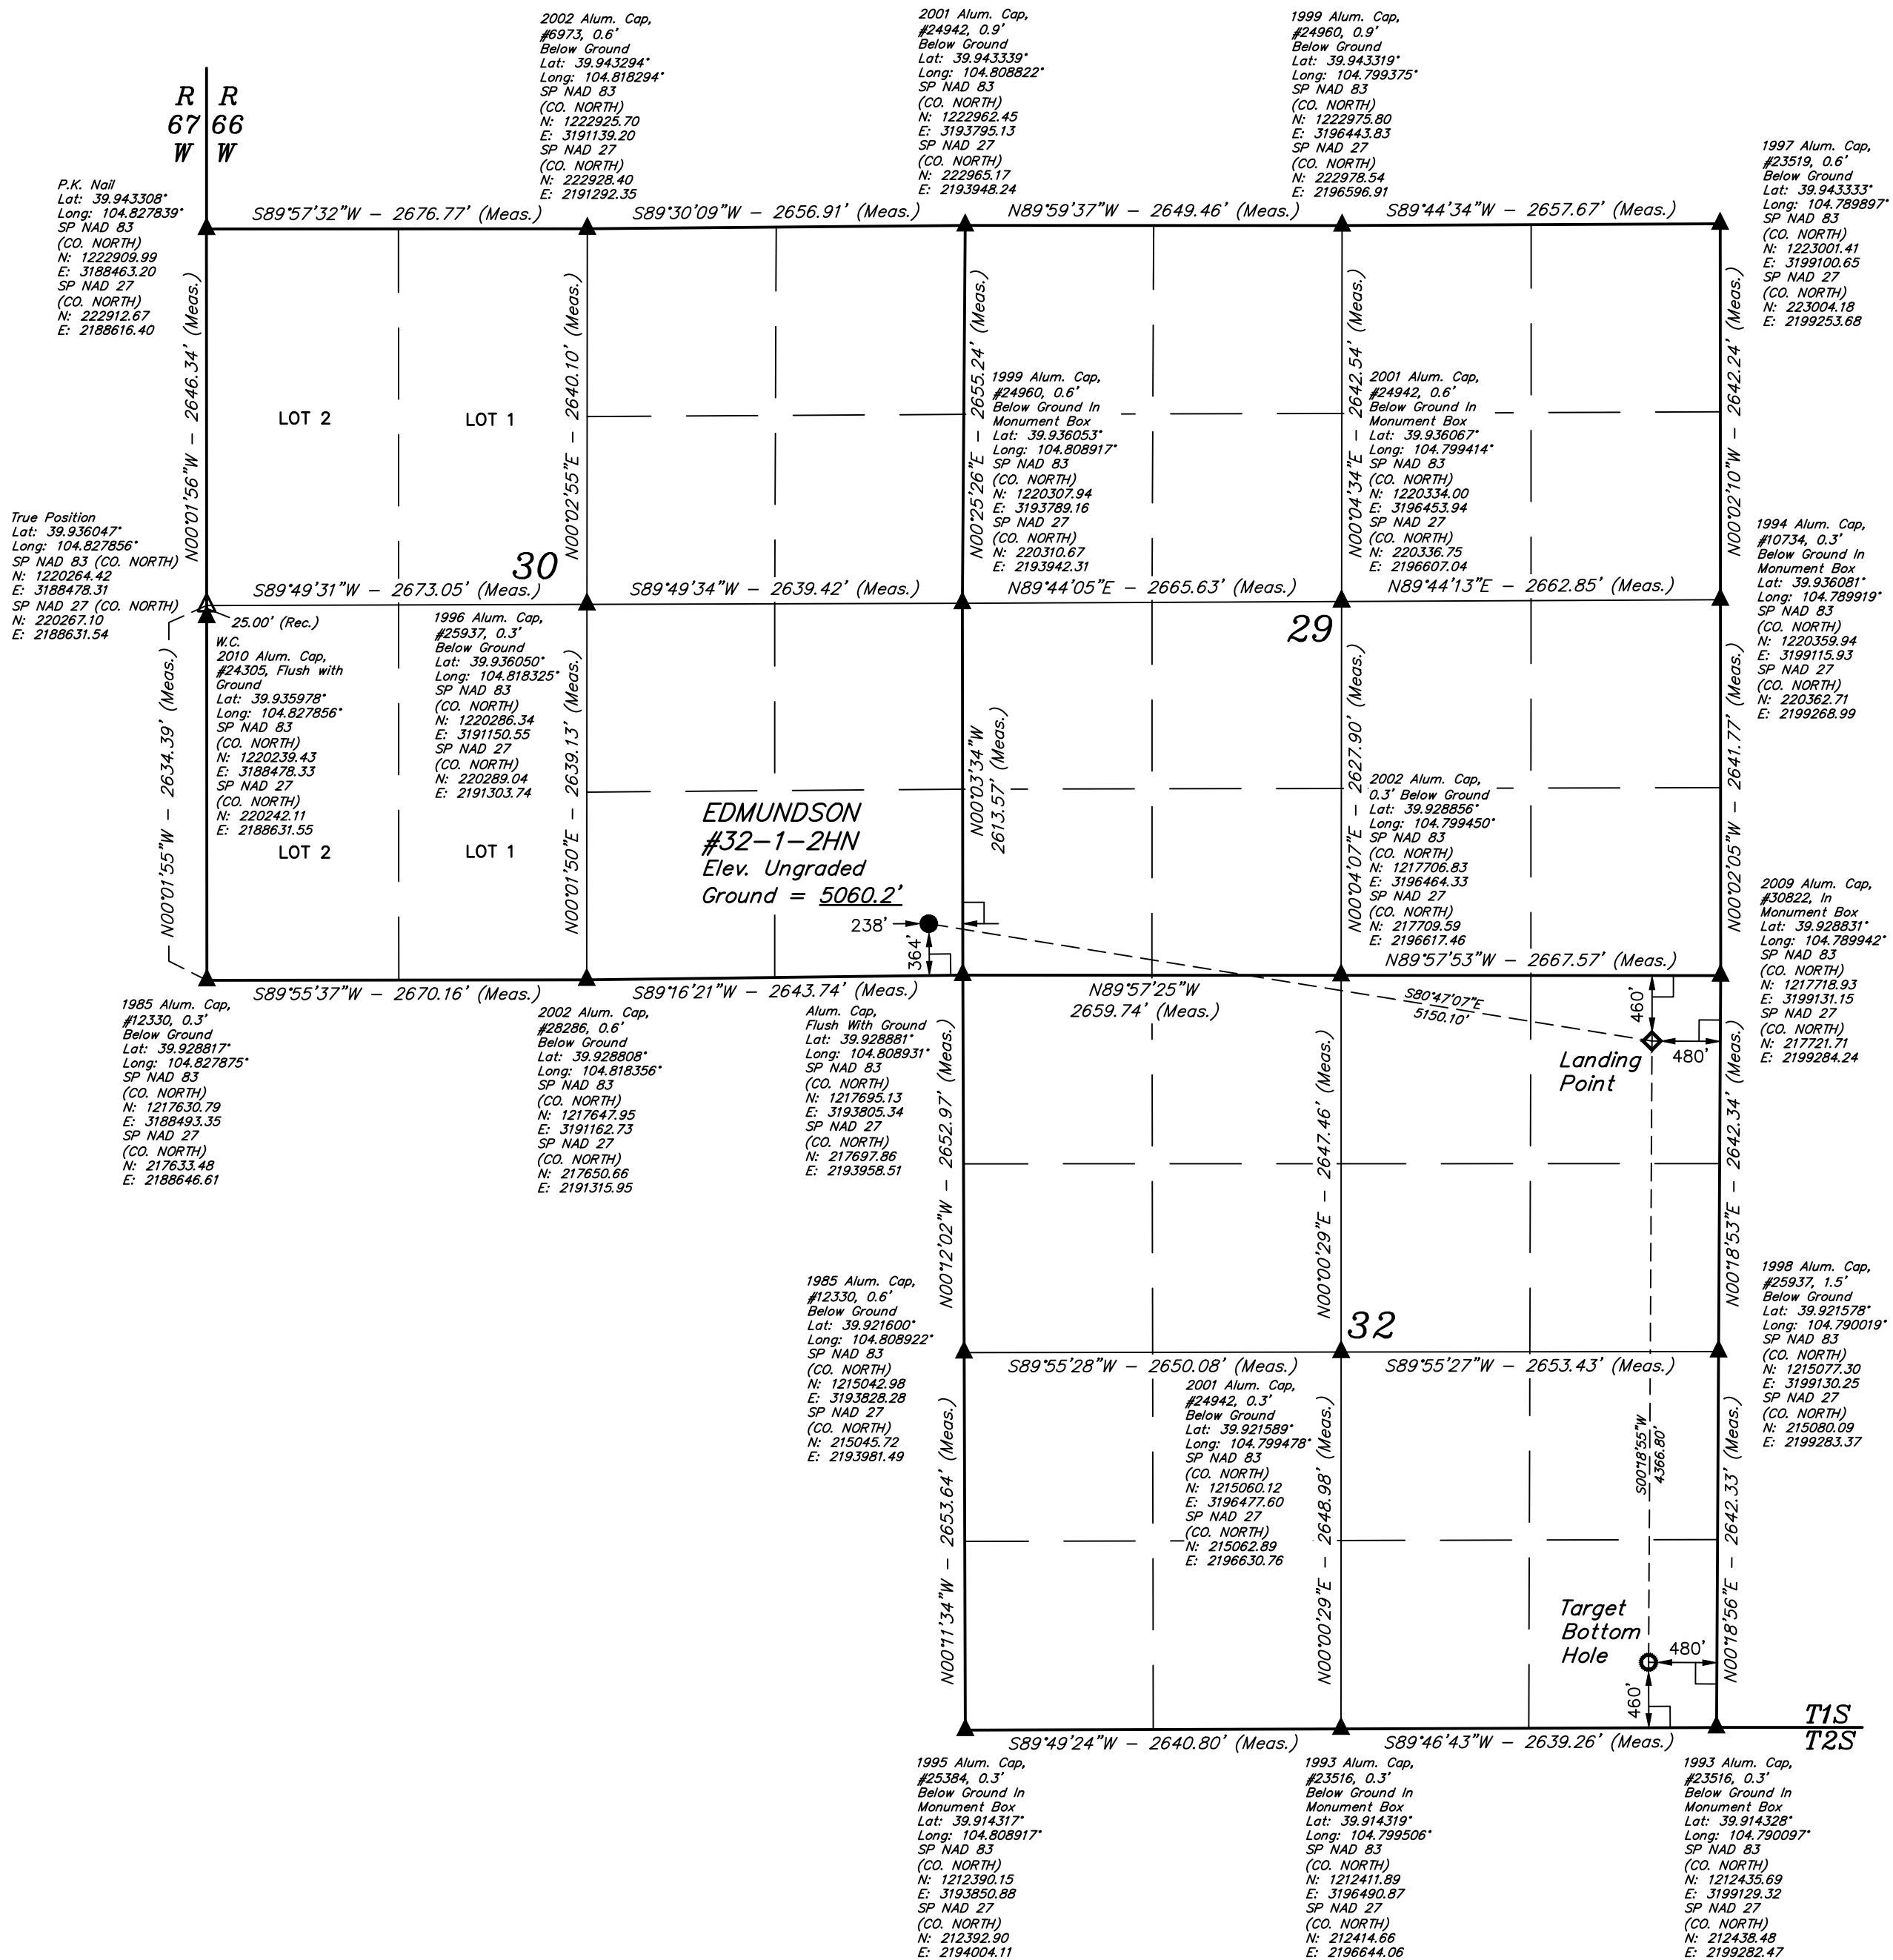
R 67 W | R 66 W

2002 Alum. Cap, #6973, 0.6' Below Ground Lat: 39.943294° Long: 104.818294° SP NAD 83 (CO. NORTH) N: 1222925.70 E: 3191139.20 SP NAD 27 (CO. NORTH) N: 222928.40 E: 2191292.35

2001 Alum. Cap, #24942, 0.9' Below Ground Lat: 39.943339° Long: 104.808822° SP NAD 83 (CO. NORTH) N: 1222962.45 E: 3193795.13 SP NAD 27 (CO. NORTH) N: 222965.17 E: 2193948.24

1999 Alum. Cap, #24960, 0.9' Below Ground Lat: 39.943319° Long: 104.799375° SP NAD 83 (CO. NORTH) N: 1222975.80 E: 3196443.83 SP NAD 27 (CO. NORTH) N: 222978.54 E: 2196596.91

1997 Alum. Cap, #23519, 0.6' Below Ground Lat: 39.943333° Long: 104.789897° SP NAD 83 (CO. NORTH) N: 1223001.41 E: 3199100.65 SP NAD 27 (CO. NORTH) N: 223004.18 E: 2199253.68

P.K. Nail Lat: 39.943308° Long: 104.827839° SP NAD 83 (CO. NORTH) N: 1222909.99 E: 3188463.20 SP NAD 27 (CO. NORTH) N: 222912.67 E: 2188616.40

S89°57'32"W – 2676.77' (Meas.)
S89°30'09"W – 2656.91' (Meas.)
N89°59'37"W – 2649.46' (Meas.)
S89°44'34"W – 2657.67' (Meas.)

N00°01'56"W – 2646.34' (Meas.)
N00°02'55"E – 2640.10' (Meas.)
N00°25'26"E – 2655.24' (Meas.)
N00°04'34"E – 2642.54' (Meas.)
N00°02'10"W – 2642.24' (Meas.)

LOT 2
LOT 1

1999 Alum. Cap, #24960, 0.6' Below Ground In Monument Box Lat: 39.936053° Long: 104.808917° SP NAD 83 (CO. NORTH) N: 1220307.94 E: 3193789.16 SP NAD 27 (CO. NORTH) N: 220310.67 E: 2193942.31

2001 Alum. Cap, #24942, 0.6' Below Ground In Monument Box Lat: 39.936067° Long: 104.799414° SP NAD 83 (CO. NORTH) N: 1220334.00 E: 3196453.94 SP NAD 27 (CO. NORTH) N: 220336.75 E: 2196607.04

True Position Lat: 39.936047° Long: 104.827856° SP NAD 83 (CO. NORTH) N: 1220264.42 E: 3188478.31 SP NAD 27 (CO. NORTH) N: 220267.10 E: 2188631.54

1994 Alum. Cap, #10734, 0.3' Below Ground In Monument Box Lat: 39.936081° Long: 104.789919° SP NAD 83 (CO. NORTH) N: 1220359.94 E: 3199115.93 SP NAD 27 (CO. NORTH) N: 220362.71 E: 2199268.99

30
S89°49'31"W – 2673.05' (Meas.)
S89°49'34"W – 2639.42' (Meas.)
N89°44'05"E – 2665.63' (Meas.)
N89°44'13"E – 2662.85' (Meas.)
29

25.00' (Rec.)

W.C. 2010 Alum. Cap, #24305, Flush with Ground Lat: 39.935978° Long: 104.827856° SP NAD 83 (CO. NORTH) N: 1220239.43 E: 3188478.33 SP NAD 27 (CO. NORTH) N: 220242.11 E: 2188631.55

1996 Alum. Cap, #25937, 0.3' Below Ground Lat: 39.936050° Long: 104.818325° SP NAD 83 (CO. NORTH) N: 1220286.34 E: 3191150.55 SP NAD 27 (CO. NORTH) N: 220289.04 E: 2191303.74

N00°01'55"W – 2634.39' (Meas.)
N00°01'50"E – 2639.13' (Meas.)
N00°03'34"W 2613.57' (Meas.)
N00°04'07"E – 2627.90' (Meas.)
N00°02'05"W – 2641.77' (Meas.)

2002 Alum. Cap, 0.3' Below Ground Lat: 39.928856° Long: 104.799450° SP NAD 83 (CO. NORTH) N: 1217706.83 E: 3196464.33 SP NAD 27 (CO. NORTH) N: 217709.59 E: 2196617.46

EDMUNDSON #32–1–2HN Elev. Ungraded Ground = 5060.2'

LOT 2
LOT 1

2009 Alum. Cap, #30822, In Monument Box Lat: 39.928831° Long: 104.789942° SP NAD 83 (CO. NORTH) N: 1217718.93 E: 3199131.15 SP NAD 27 (CO. NORTH) N: 217721.71 E: 2199284.24

238'
364'
S89°55'37"W – 2670.16' (Meas.)
S89°16'21"W – 2643.74' (Meas.)
N89°57'25"W 2659.74' (Meas.)
N89°57'53"W – 2667.57' (Meas.)
S80°47'07"E 5150.10'
460'
480'
Landing Point

1985 Alum. Cap, #12330, 0.3' Below Ground Lat: 39.928817° Long: 104.827875° SP NAD 83 (CO. NORTH) N: 1217630.79 E: 3188493.35 SP NAD 27 (CO. NORTH) N: 217633.48 E: 2188646.61

2002 Alum. Cap, #28286, 0.6' Below Ground Lat: 39.928808° Long: 104.818356° SP NAD 83 (CO. NORTH) N: 1217647.95 E: 3191162.73 SP NAD 27 (CO. NORTH) N: 217650.66 E: 2191315.95

Alum. Cap, Flush With Ground Lat: 39.928881° Long: 104.808931° SP NAD 83 (CO. NORTH) N: 1217695.13 E: 3193805.34 SP NAD 27 (CO. NORTH) N: 217697.86 E: 2193958.51

N00°12'02"W – 2652.97' (Meas.)
N00°00'29"E – 2647.46' (Meas.)
N00°18'53"E – 2642.34' (Meas.)

1985 Alum. Cap, #12330, 0.6' Below Ground Lat: 39.921600° Long: 104.808922° SP NAD 83 (CO. NORTH) N: 1215042.98 E: 3193828.28 SP NAD 27 (CO. NORTH) N: 215045.72 E: 2193981.49

32

1998 Alum. Cap, #25937, 1.5' Below Ground Lat: 39.921578° Long: 104.790019° SP NAD 83 (CO. NORTH) N: 1215077.30 E: 3199130.25 SP NAD 27 (CO. NORTH) N: 215080.09 E: 2199283.37

S89°55'28"W – 2650.08' (Meas.)
S89°55'27"W – 2653.43' (Meas.)

2001 Alum. Cap, #24942, 0.3' Below Ground Lat: 39.921589° Long: 104.799478° SP NAD 83 (CO. NORTH) N: 1215060.12 E: 3196477.60 SP NAD 27 (CO. NORTH) N: 215062.89 E: 2196630.76

S00°18'55"W 4366.80'

N00°11'34"W – 2653.64' (Meas.)
N00°00'29"E – 2648.98' (Meas.)
N00°18'56"E – 2642.33' (Meas.)

Target Bottom Hole
480'
460'

S89°49'24"W – 2640.80' (Meas.)
S89°46'43"W – 2639.26' (Meas.)
T1S
T2S

1995 Alum. Cap, #25384, 0.3' Below Ground In Monument Box Lat: 39.914317° Long: 104.808917° SP NAD 83 (CO. NORTH) N: 1212390.15 E: 3193850.88 SP NAD 27 (CO. NORTH) N: 212392.90 E: 2194004.11

1993 Alum. Cap, #23516, 0.3' Below Ground In Monument Box Lat: 39.914319° Long: 104.799506° SP NAD 83 (CO. NORTH) N: 1212411.89 E: 3196490.87 SP NAD 27 (CO. NORTH) N: 212414.66 E: 2196644.06

1993 Alum. Cap, #23516, 0.3' Below Ground In Monument Box Lat: 39.914328° Long: 104.790097° SP NAD 83 (CO. NORTH) N: 1212435.69 E: 3199129.32 SP NAD 27 (CO. NORTH) N: 212438.48 E: 2199282.47